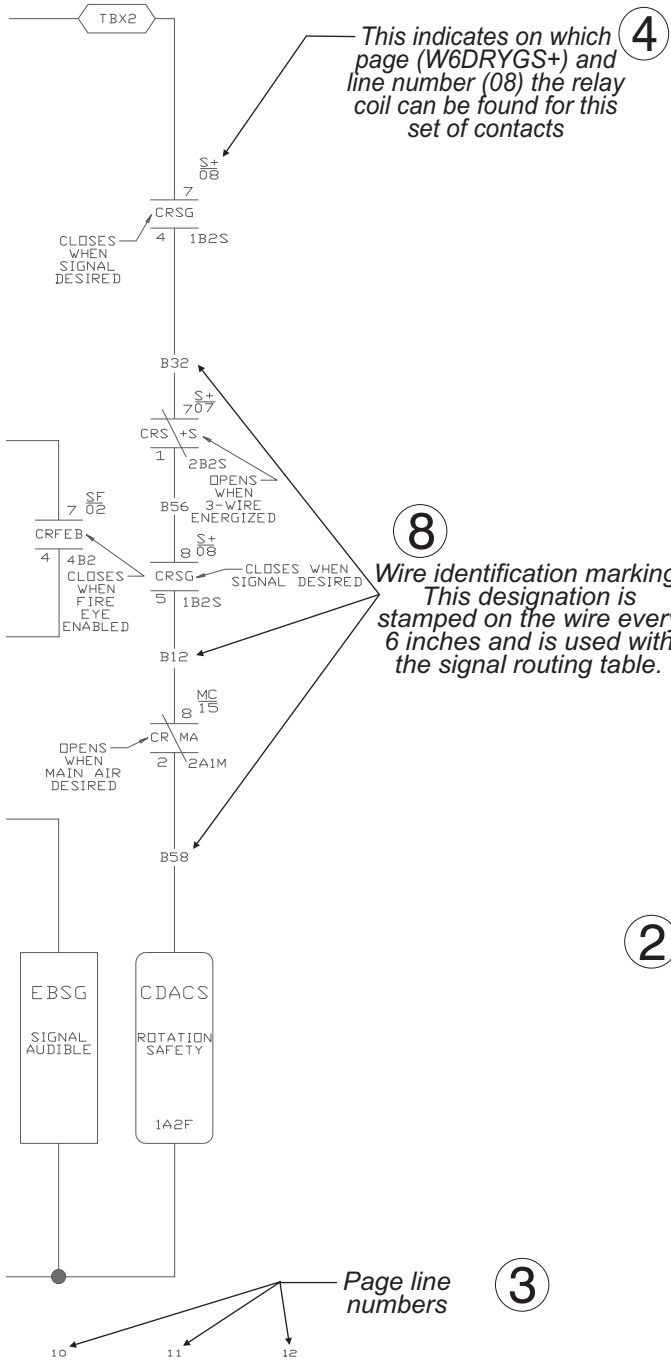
TBX2

This indicates on which page (W6DRYGS+) and line number (08) the relay coil can be found for this set of contacts

4

$\frac{S+}{08}$

7

CRSG

CLOSES WHEN SIGNAL DESIRED

4

1B2S

B32

$\frac{S+}{707}$

CRS

+S

1

2B2S

OPENS WHEN 3-WIRE ENERGIZED

B56

7 $\frac{SF}{02}$

CRFEB

4

4B2

CLOSES WHEN FIRE EYE ENABLED

8 $\frac{S+}{08}$

CRSG

CLOSES WHEN SIGNAL DESIRED

5

1B2S

8

Wire identification marking This designation is stamped on the wire every 6 inches and is used with the signal routing table.

B12

8 $\frac{MC}{15}$

CR

MA

2

2A1M

OPENS WHEN MAIN AIR DESIRED

B58

2

EBSG

SIGNAL AUDIBLE

CDACS

ROTATION SAFETY

1A2F

Page line numbers

3

10

11

12